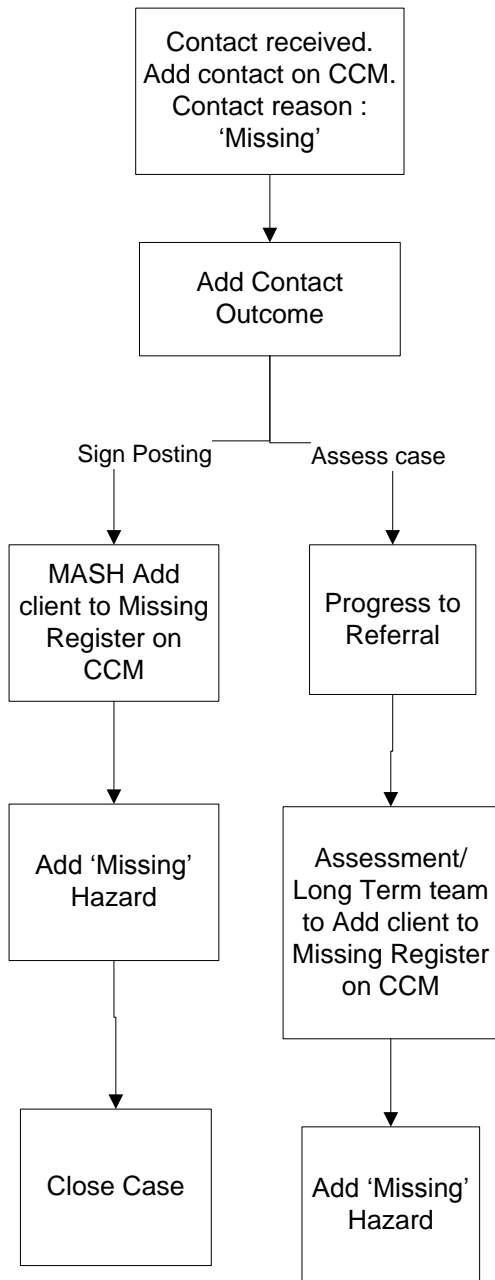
Contact received. Add contact on CCM. Contact reason : 'Missing'

Add Contact Outcome

Sign Posting

Assess case

MASH Add client to Missing Register on CCM

Add 'Missing' Hazard

Close Case

Progress to Referral

Assessment/ Long Term team to Add client to Missing Register on CCM

Add 'Missing' Hazard